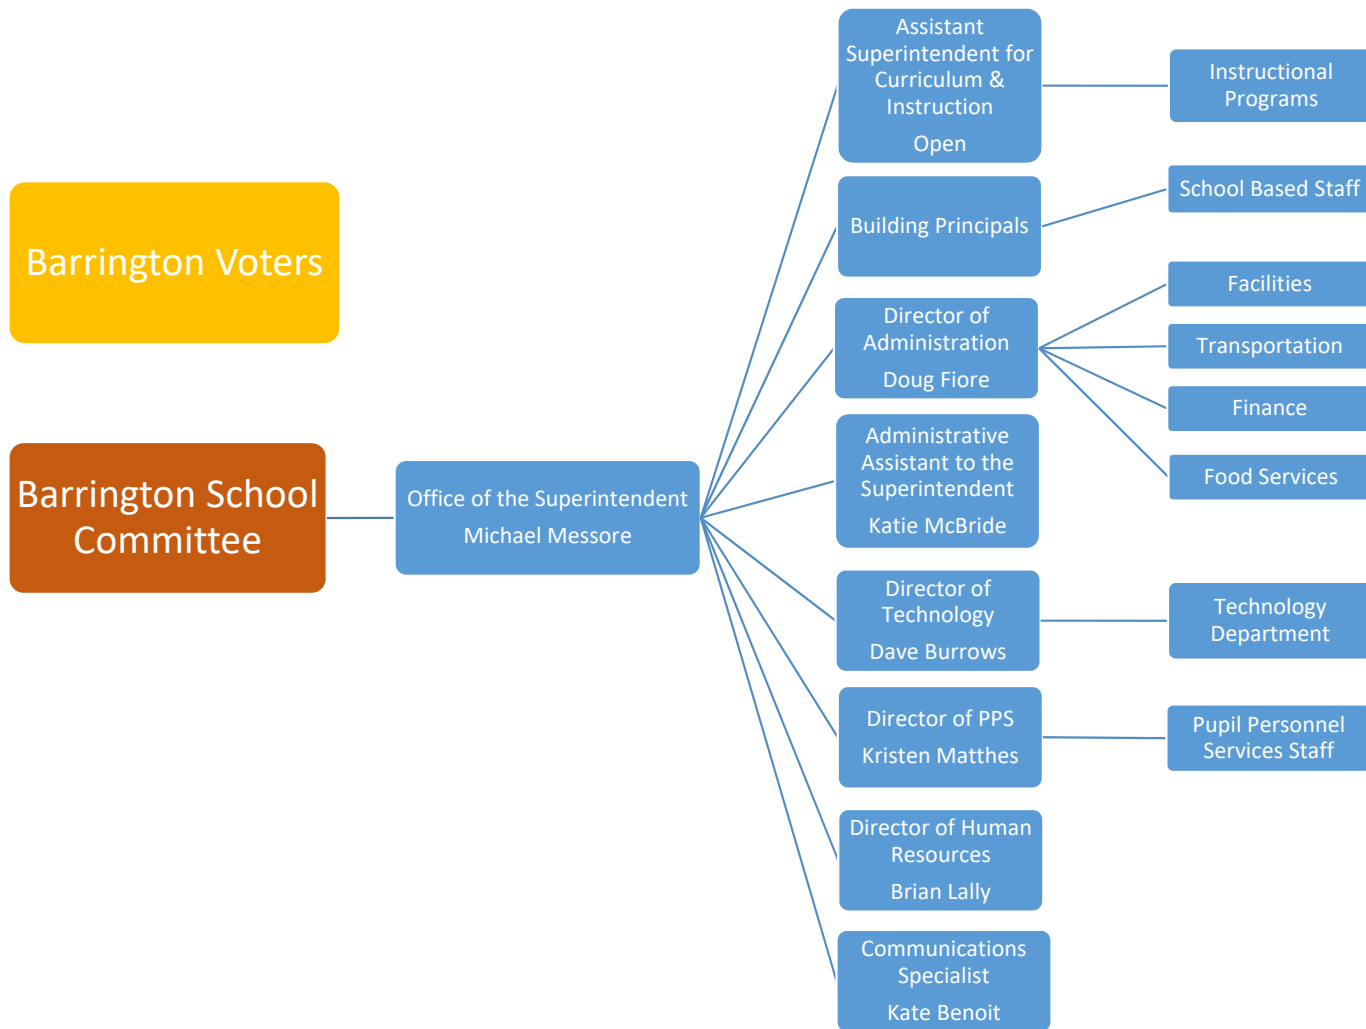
Barrington Voters

Barrington School Committee

Office of the Superintendent
Michael Messore

Assistant Superintendent for Curriculum & Instruction
Open

Instructional Programs

Building Principals

School Based Staff

Director of Administration
Doug Fiore

Facilities

Transportation

Finance

Food Services

Administrative Assistant to the Superintendent
Katie McBride

Director of Technology
Dave Burrows

Technology Department

Director of PPS
Kristen Matthes

Pupil Personnel Services Staff

Director of Human Resources
Brian Lally

Communications Specialist
Kate Benoit